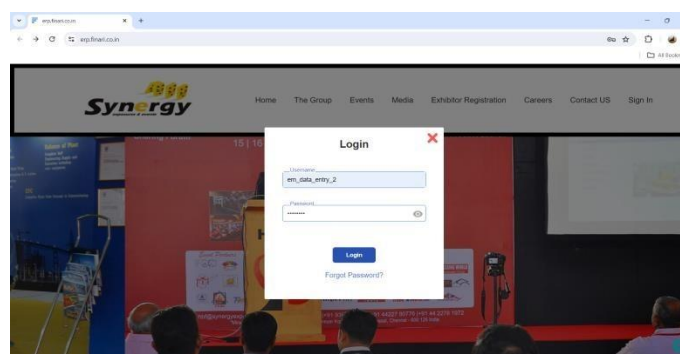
erp.finari.co.in

erp.finari.co.in

All Bookmarks

Synergy

Home The Group Events Media Exhibitor Registration Careers Contact US Sign In

15 | 16

Login

Username
em_data_entry_2

Password
••••••••

Login

Forgot Password?